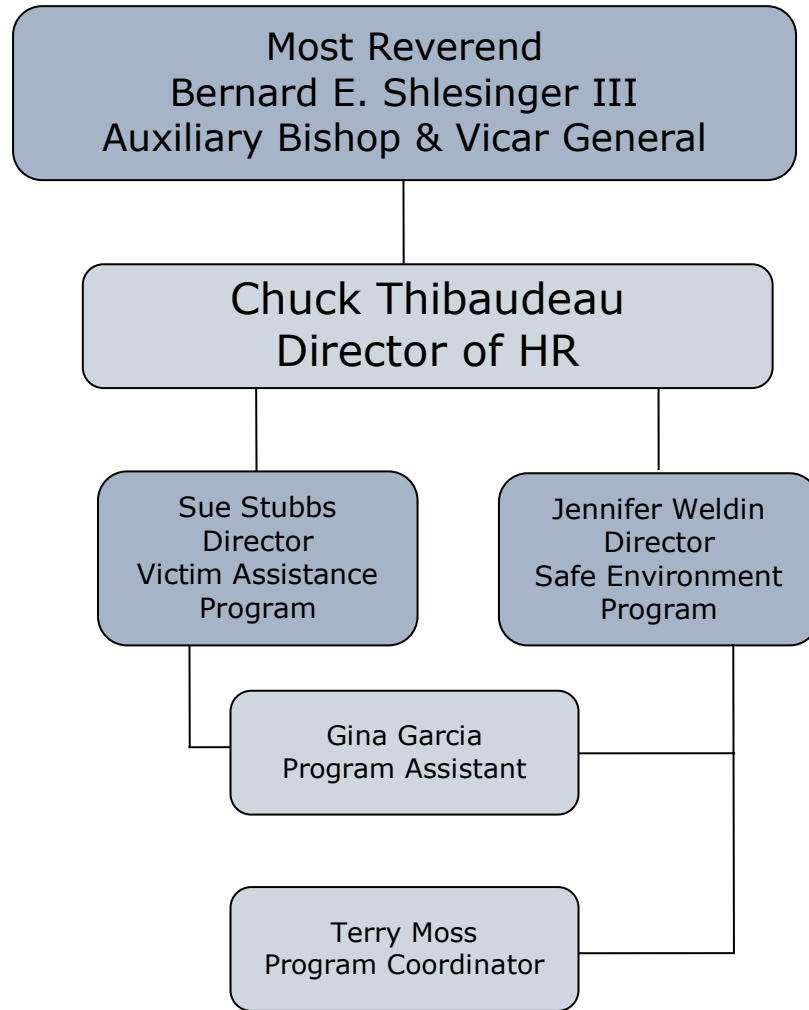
Most Reverend
Bernard E. Shlesinger III
Auxiliary Bishop & Vicar General

Chuck Thibaudeau
Director of HR

Sue Stubbs
Director
Victim Assistance
Program

Jennifer Weldin
Director
Safe Environment
Program

Gina Garcia
Program Assistant

Terry Moss
Program Coordinator